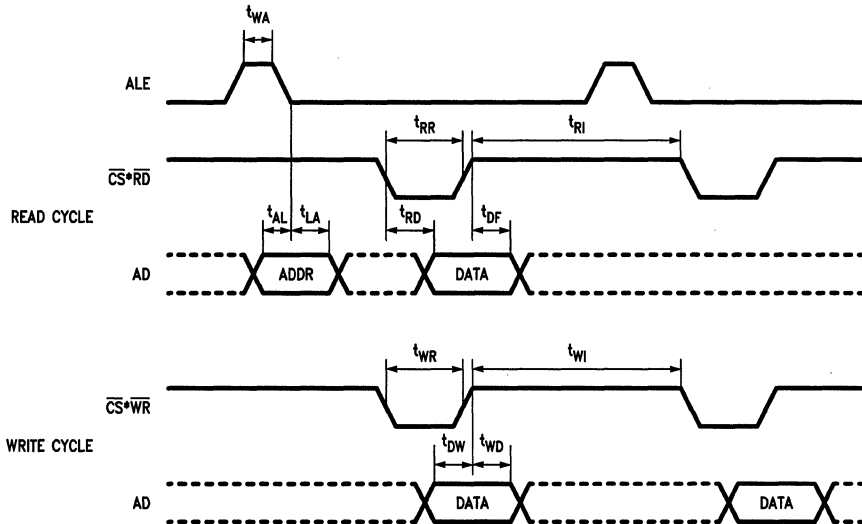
$t_{WA}$

ALE

$t_{RR}$

$t_{RI}$

$\overline{CS}$•$\overline{RD}$

READ CYCLE

$t_{AL}$ $t_{LA}$

$t_{RD}$

$t_{DF}$

AD

ADDR

DATA

$t_{WR}$

$t_{WI}$

$\overline{CS}$•$\overline{WR}$

WRITE CYCLE

$t_{DW}$ $t_{WD}$

AD

DATA

DATA